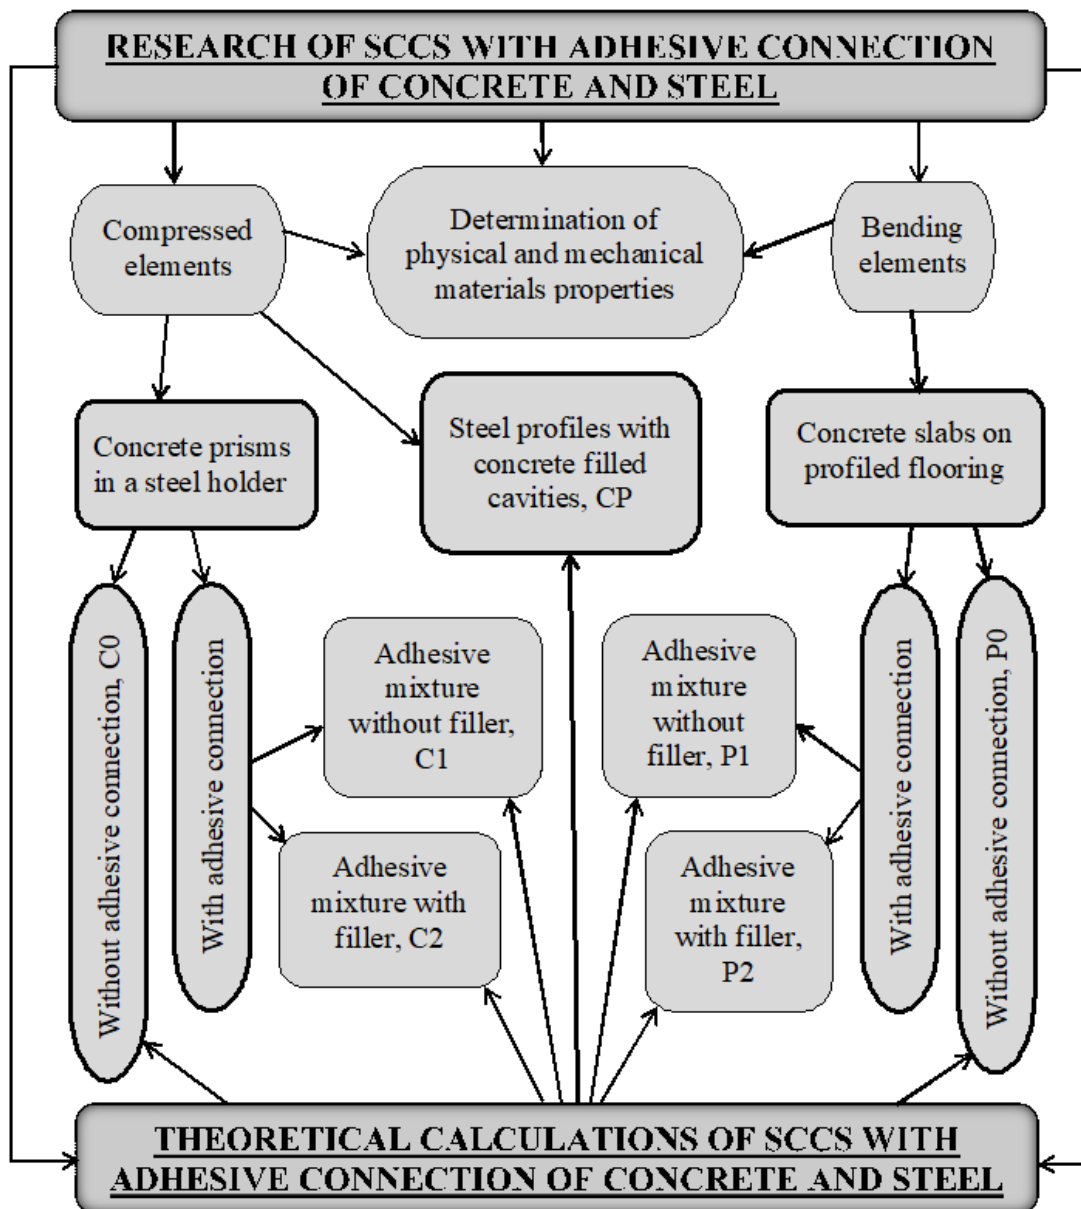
RESEARCH OF SCCS WITH ADHESIVE CONNECTION OF CONCRETE AND STEEL

Compressed elements

Determination of physical and mechanical materials properties

Bending elements

Concrete prisms in a steel holder

Steel profiles with concrete filled cavities, CP

Concrete slabs on profiled flooring

Without adhesive connection, C0

With adhesive connection

Adhesive mixture without filler, C1

Adhesive mixture with filler, C2

Adhesive mixture without filler, P1

Adhesive mixture with filler, P2

With adhesive connection

Without adhesive connection, P0

THEORETICAL CALCULATIONS OF SCCS WITH ADHESIVE CONNECTION OF CONCRETE AND STEEL